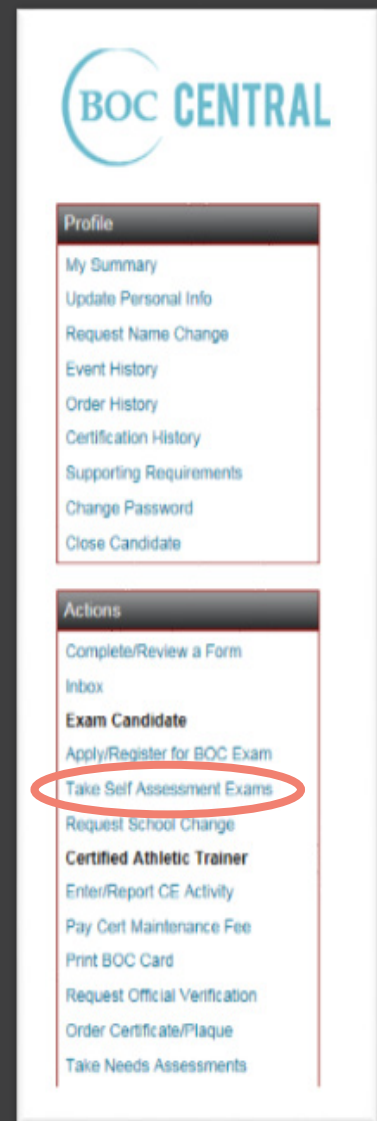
BOC CENTRAL

Profile
My Summary
Update Personal Info
Request Name Change
Event History
Order History
Certification History
Supporting Requirements
Change Password
Close Candidate

Actions
Complete/Review a Form
Inbox
Exam Candidate
Apply/Register for BOC Exam
Take Self Assessment Exams
Request School Change
Certified Athletic Trainer
Enter/Report CE Activity
Pay Cert Maintenance Fee
Print BOC Card
Request Official Verification
Order Certificate/Plaque
Take Needs Assessments